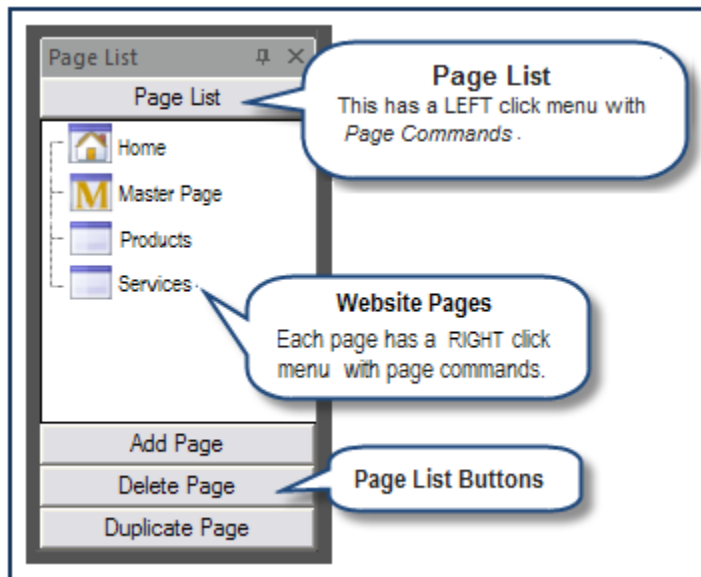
Page List

Page List

Home

Master Page

Products

Services

Add Page

Delete Page

Duplicate Page

Page List
This has a LEFT click menu with *Page Commands* .

Website Pages
Each page has a RIGHT click menu with page commands.

Page List Buttons